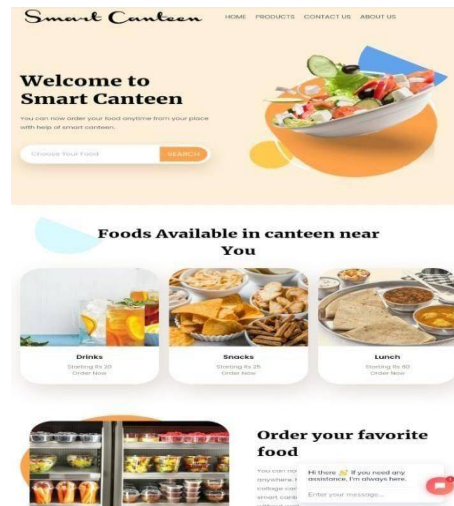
Smart Canteen

HOME PRODUCTS CONTACT US ABOUT US

Welcome to Smart Canteen

You can now order your food anytime from your place with help of smart canteen.

Choose Your Food SEARCH

Foods Available in canteen near You

Drinks
Starting Rs 30
Order Now

Snacks
Starting Rs 25
Order Now

Lunch
Starting Rs 80
Order Now

Order your favorite food

You can no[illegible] anywhere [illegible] college ca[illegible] smart canto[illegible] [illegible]

Hi there 👋 If you need any assistance, I'm always here.

Enter your message...